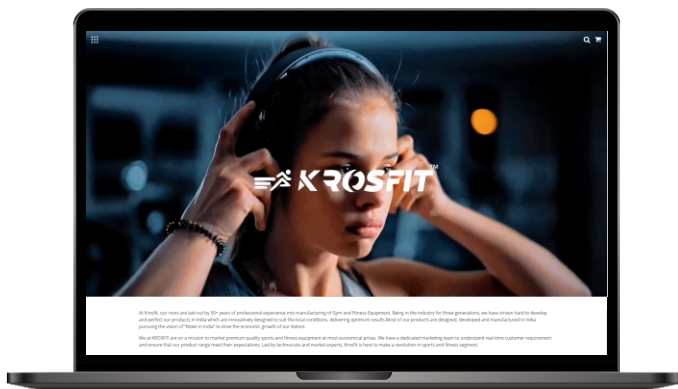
KROSFIT™

At Krosfit, our roots are laid out by 50+ years of professional experience into manufacturing of Gym and Fitness Equipment. Being in the industry for three generations, we have striven hard to develop and perfect our products in India which are innovatively designed to suit the local conditions, delivering optimum results.Most of our products are designed, developed and manufactured in India pursuing the vision of "Make in India" to drive the economic growth of our Nation.

We at KROSFIT are on a mission to market premium quality sports and fitness equipment at most economical prices. We have a dedicated marketing team to understand real time customer requirement and ensure that our product range meet their expectations. Led by technocrats and market experts, Krosfit is here to make a revolution in sports and fitness segment.